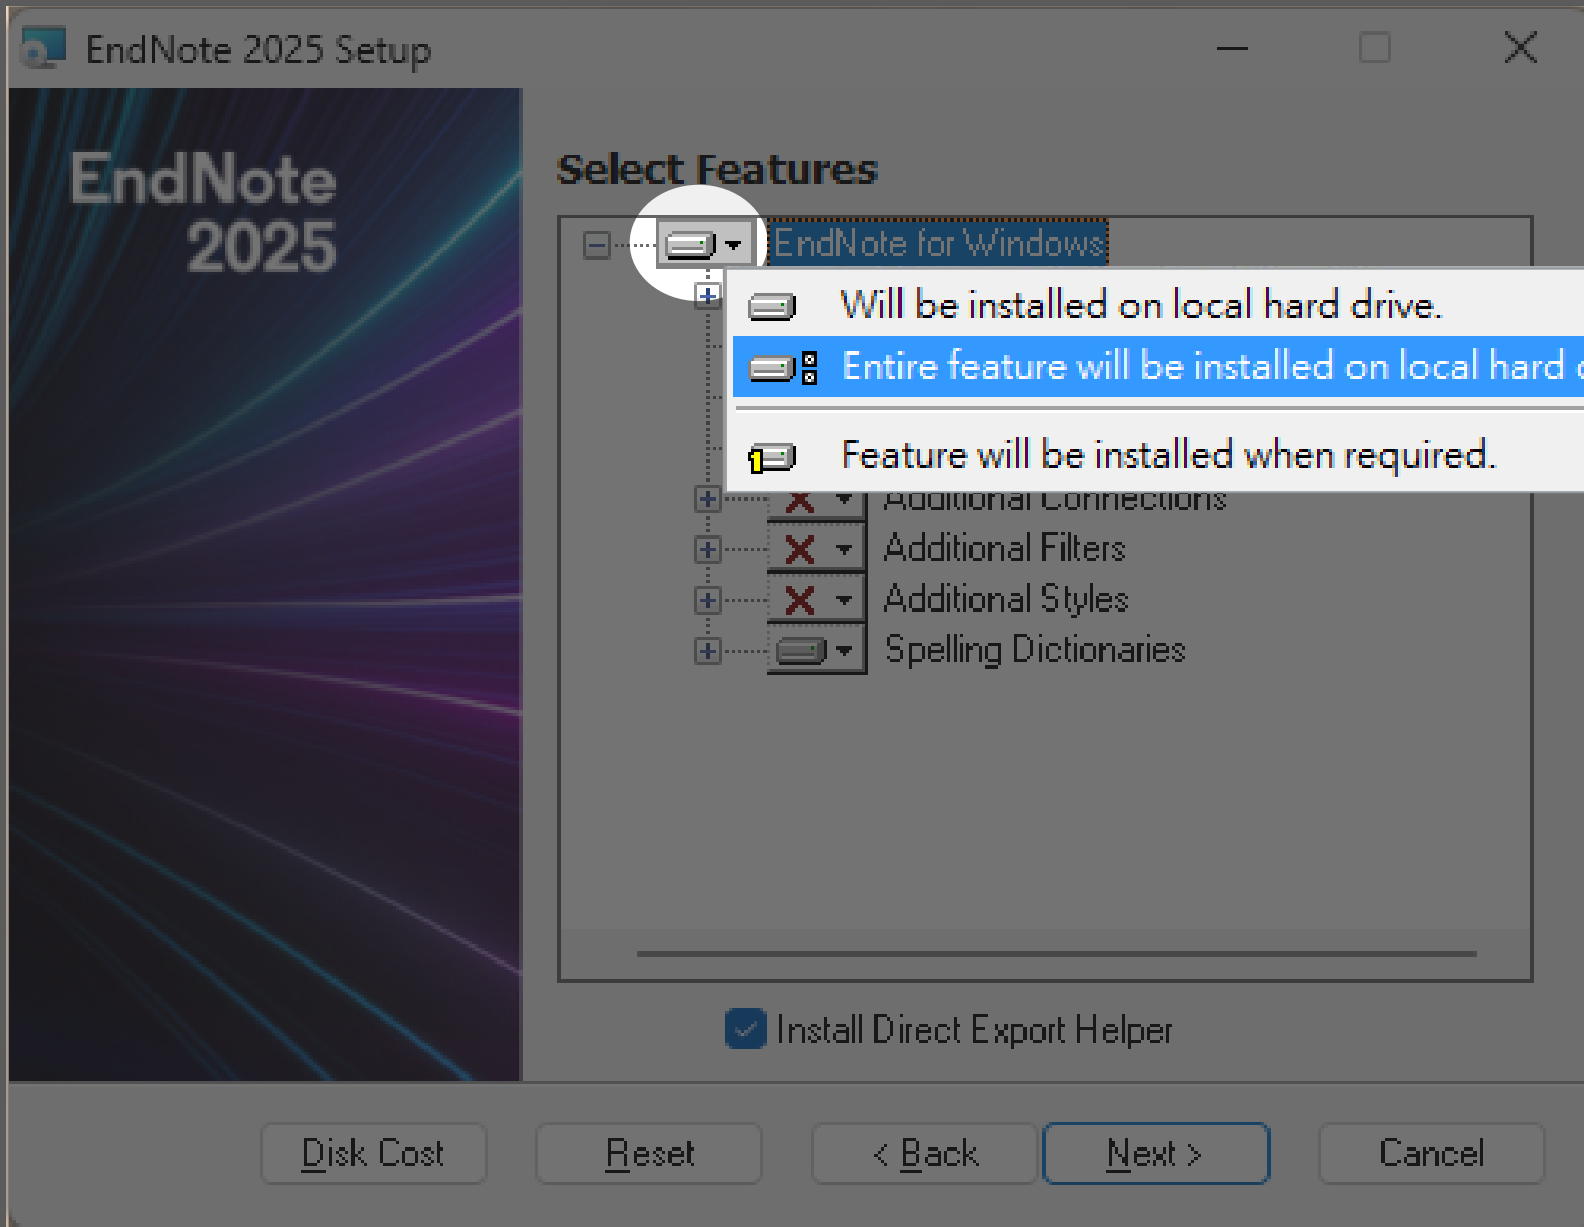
EndNote 2025 Setup

EndNote 2025

Select Features

EndNote for Windows

Will be installed on local hard drive.

Entire feature will be installed on local hard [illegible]

Feature will be installed when required.

Additional Connections

Additional Filters

Additional Styles

Spelling Dictionaries

Install Direct Export Helper

Disk Cost

Reset

< Back

Next >

Cancel